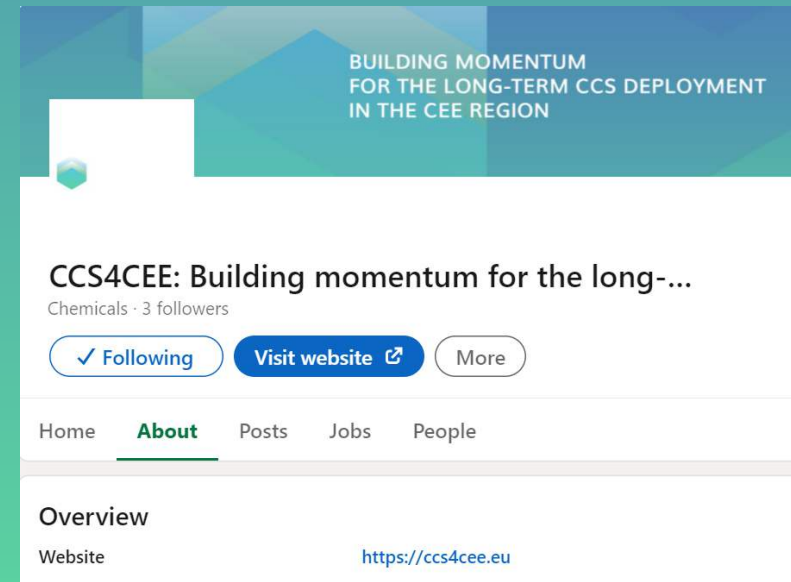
BUILDING MOMENTUM
FOR THE LONG-TERM CCS DEPLOYMENT
IN THE CEE REGION

CCS4CEE: Building momentum for the long-...

Chemicals · 3 followers

✓ Following

Visit website

More

Home

About

Posts

Jobs

People

Overview

Website

https://ccs4cee.eu